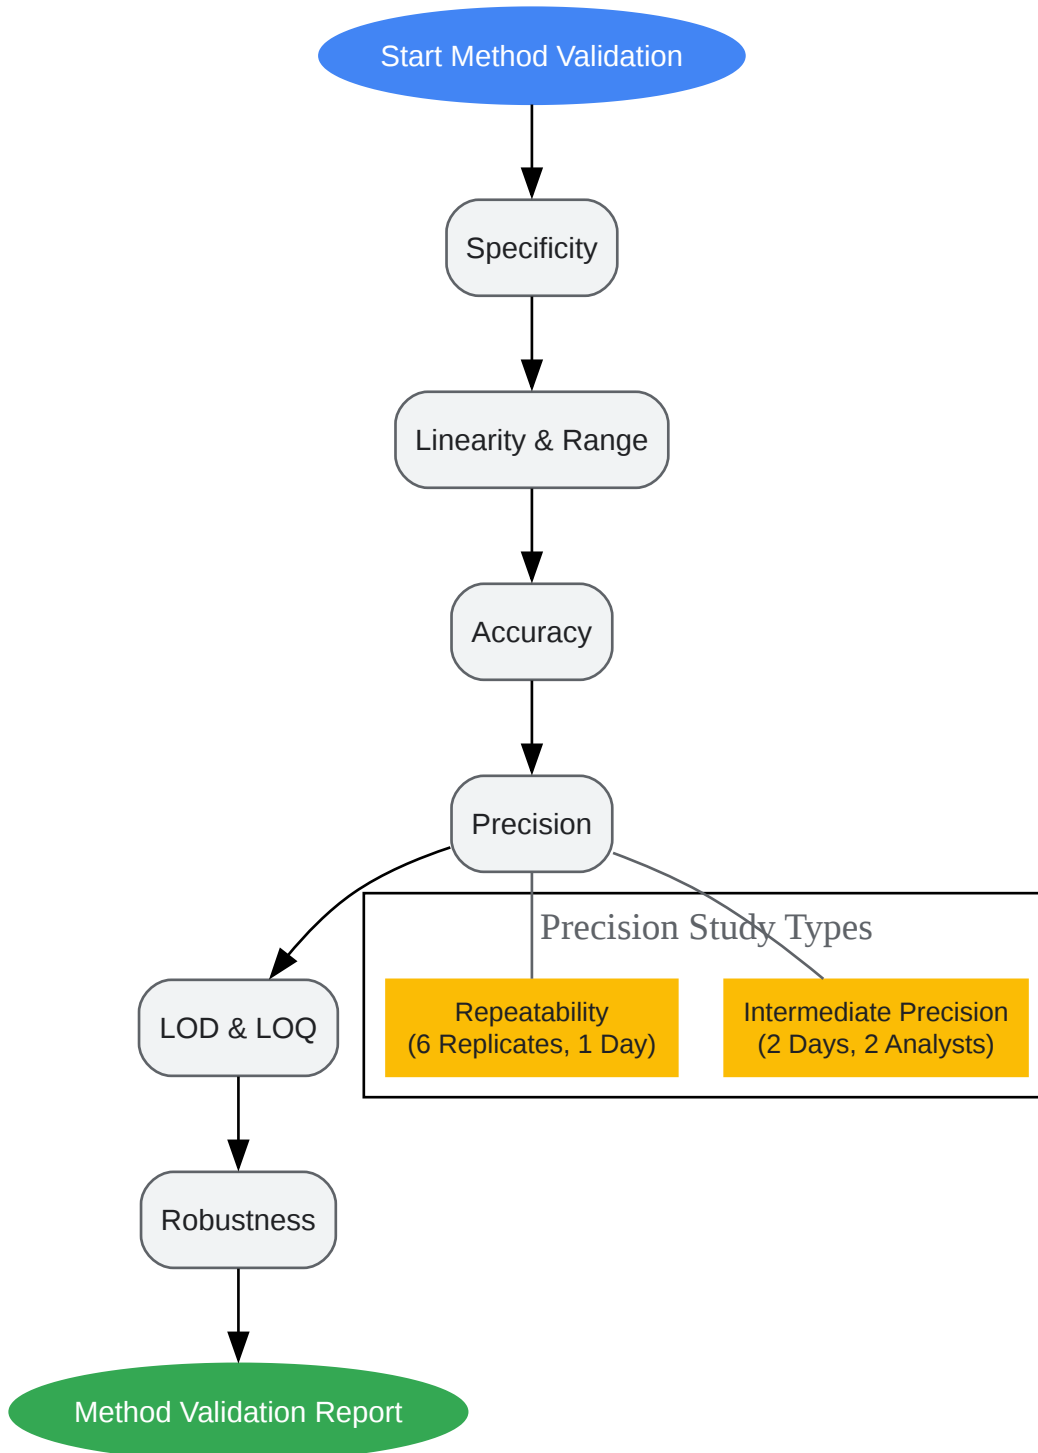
Start Method Validation

Specificity

Linearity & Range

Accuracy

Precision

Precision Study Types

Repeatability
(6 Replicates, 1 Day)

Intermediate Precision
(2 Days, 2 Analysts)

LOD & LOQ

Robustness

Method Validation Report